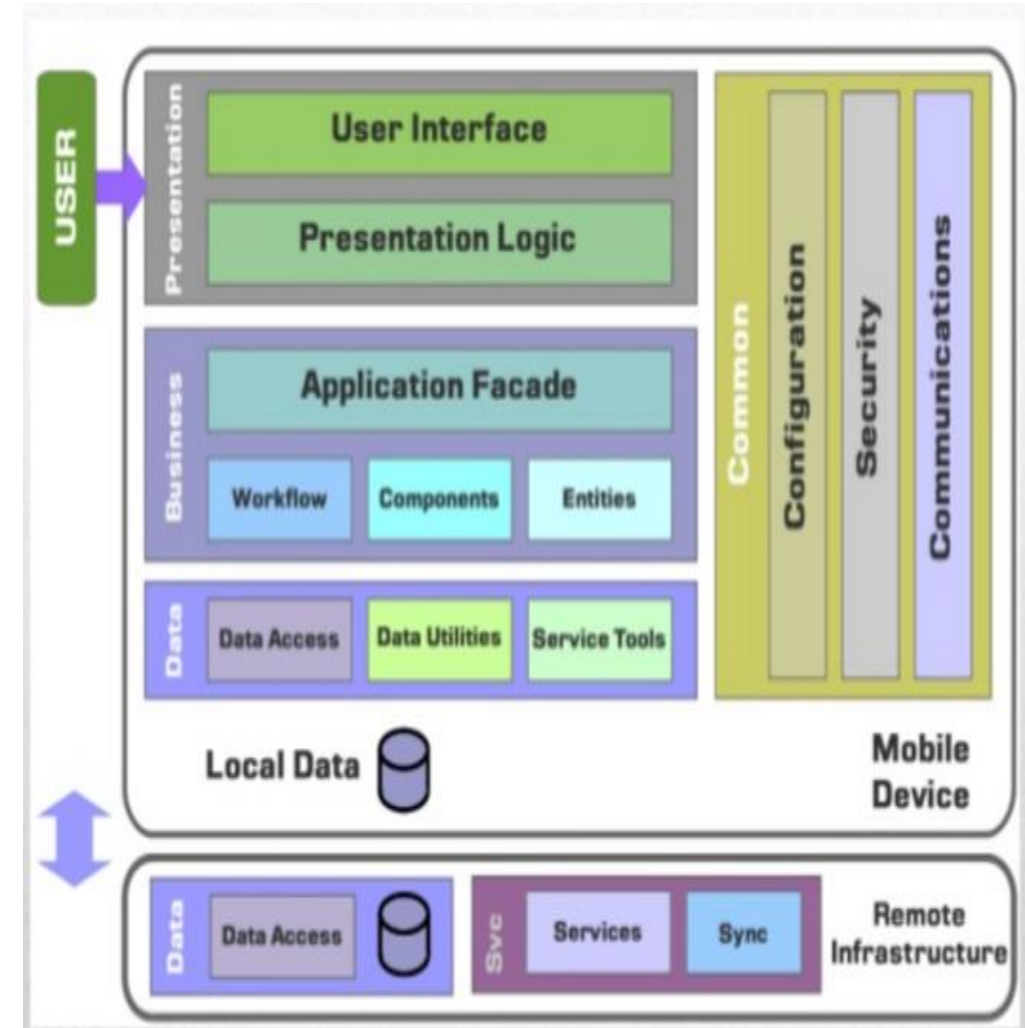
USER

Presentation
User Interface
Presentation Logic

Business
Application Facade
Workflow
Components
Entities

Data
Data Access
Data Utilities
Service Tools

Common
Configuration
Security
Communications

Local Data

Mobile Device

Data
Data Access

Svc
Services
Sync

Remote Infrastructure